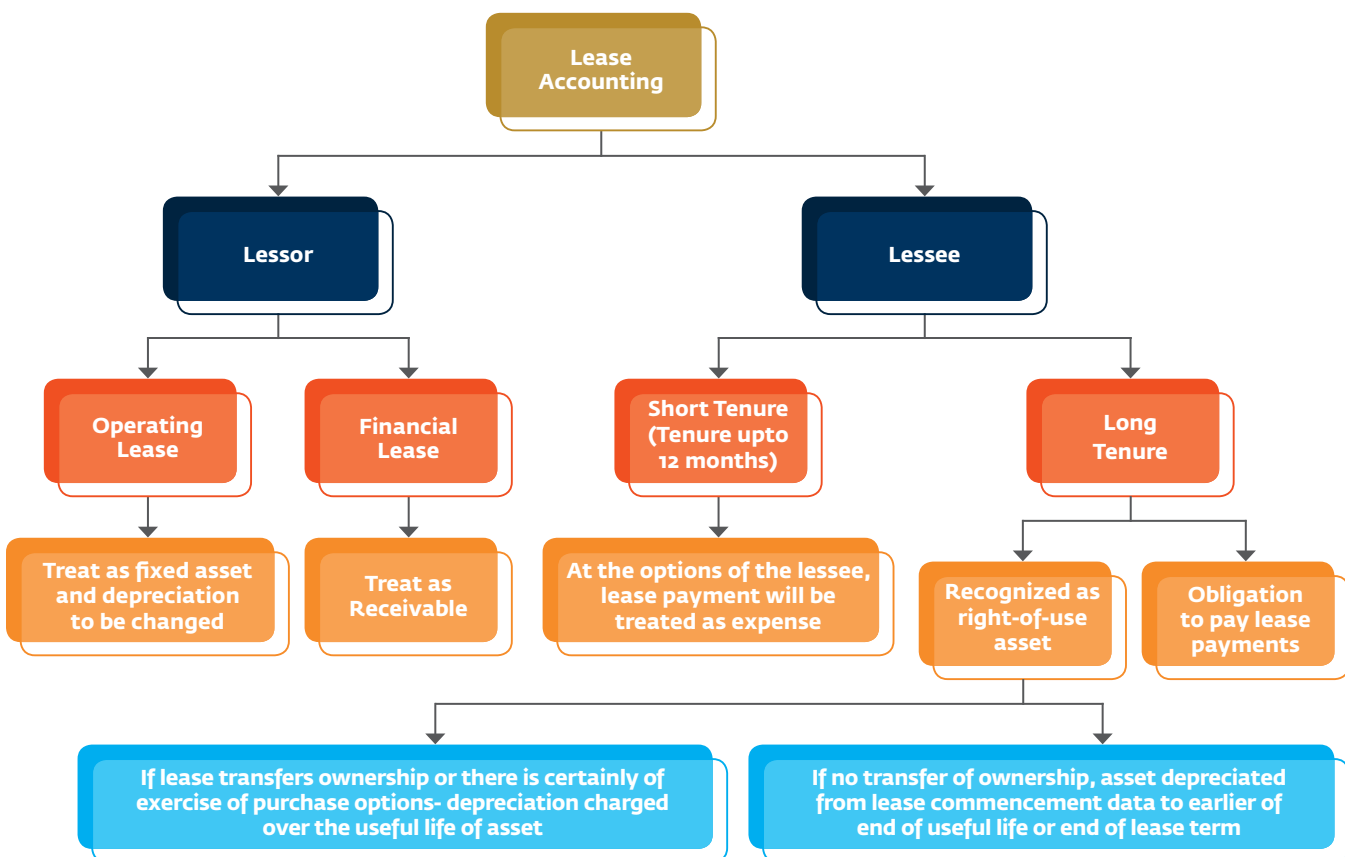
Lease Accounting

Lessor

Lessee

Operating Lease

Financial Lease

Short Tenure (Tenure upto 12 months)

Long Tenure

Treat as fixed asset and depreciation to be changed

Treat as Receivable

At the options of the lessee, lease payment will be treated as expense

Recognized as right-of-use asset

Obligation to pay lease payments

If lease transfers ownership or there is certainly of exercise of purchase options- depreciation charged over the useful life of asset

If no transfer of ownership, asset depreciated from lease commencement data to earlier of end of useful life or end of lease term